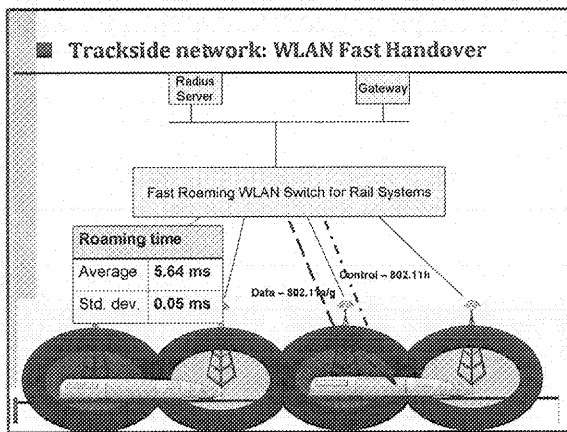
Trackside network: WLAN Fast Handover

Radius Server

Gateway

Fast Roaming WLAN Switch for Rail Systems

| Roaming time | |
|---|---|
| Average | 5.64 ms |
| Std. dev. | 0.05 ms |

Data – 802.11a/g

Control – 802.11h